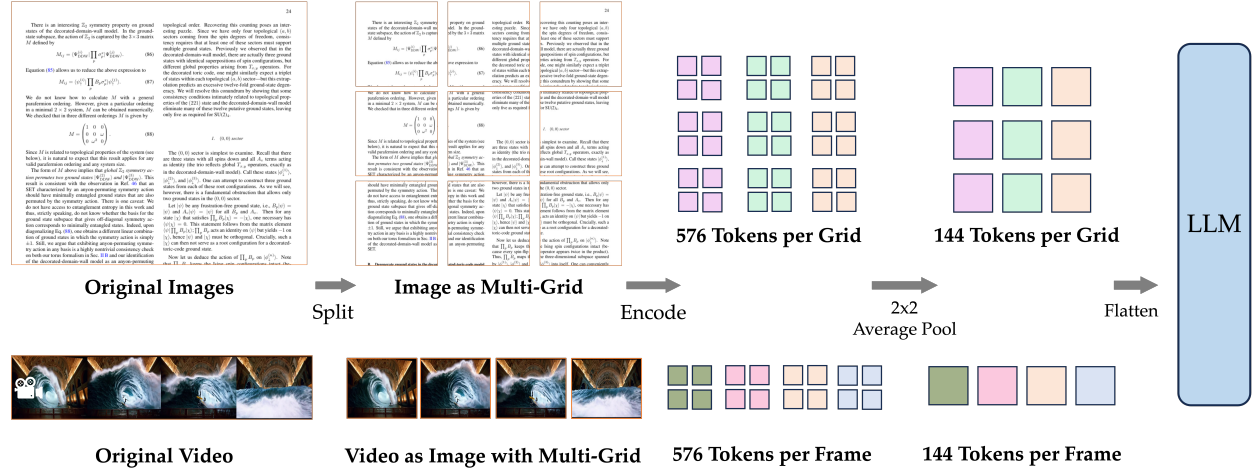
Original Images

Split

Image as Multi-Grid

Encode

576 Tokens per Grid

2x2
Average Pool

144 Tokens per Grid

Flatten

LLM

Original Video

Video as Image with Multi-Grid

576 Tokens per Frame

144 Tokens per Frame